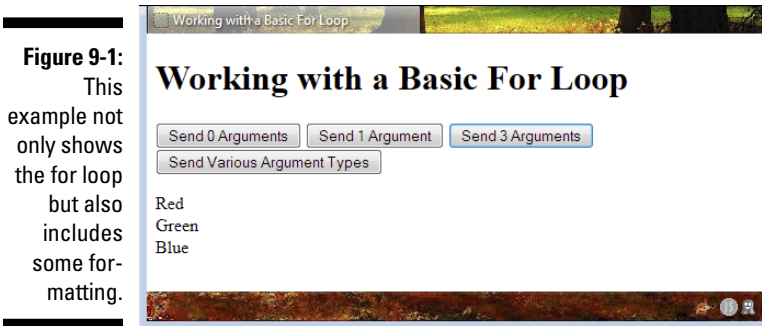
Figure 9-1: This example not only shows the for loop but also includes some formatting.

Working with a Basic For Loop

Working with a Basic For Loop

Send 0 Arguments
Send 1 Argument
Send 3 Arguments
Send Various Argument Types

Red
Green
Blue